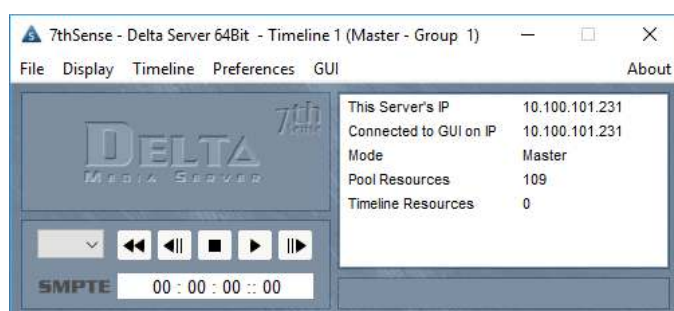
7thSense - Delta Server 64Bit - Timeline 1 (Master - Group 1)

File Display Timeline Preferences GUI About

7th Sense

DELTA
MEDIA SERVER

| | |
|---|---|
| This Server's IP | 10.100.101.231 |
| Connected to GUI on IP | 10.100.101.231 |
| Mode | Master |
| Pool Resources | 109 |
| Timeline Resources | 0 |

SMPTE 00 : 00 : 00 :: 00